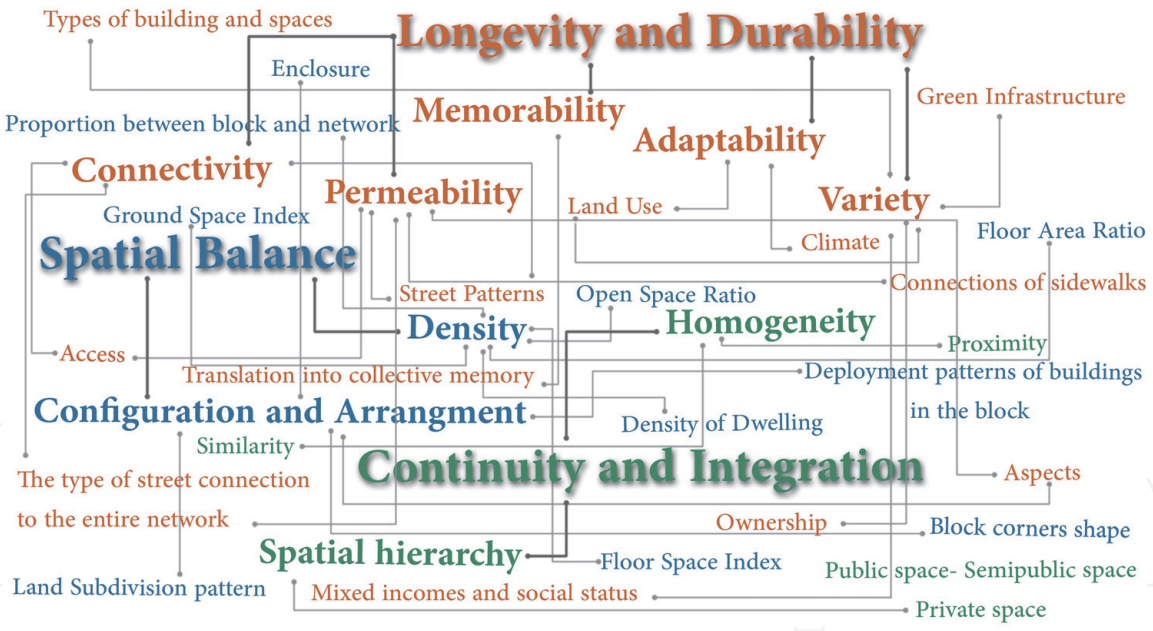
Types of building and spaces
Longevity and Durability
Enclosure
Memorability
Green Infrastructure
Proportion between block and network
Adaptability
Connectivity
Permeability
Variety
Ground Space Index
Land Use
Floor Area Ratio
Spatial Balance
Climate
Connections of sidewalks
Street Patterns
Open Space Ratio
Density
Homogeneity
Proximity
Access
Translation into collective memory
Deployment patterns of buildings in the block
Configuration and Arrangment
Density of Dwelling
Similarity
Continuity and Integration
The type of street connection to the entire network
Aspects
Ownership
Block corners shape
Spatial hierarchy
Floor Space Index
Public space- Semipublic space
Land Subdivision pattern
Mixed incomes and social status
Private space